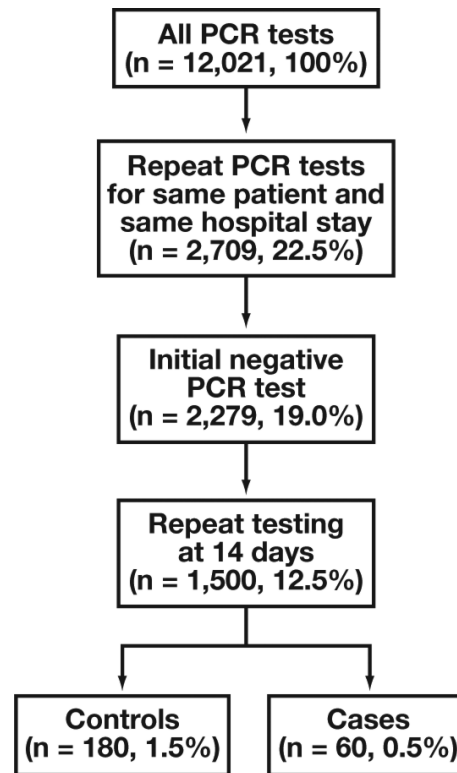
All PCR tests
(n = 12,021, 100%)

Repeat PCR tests for same patient and same hospital stay
(n = 2,709, 22.5%)

Initial negative PCR test
(n = 2,279, 19.0%)

Repeat testing at 14 days
(n = 1,500, 12.5%)

Controls
(n = 180, 1.5%)

Cases
(n = 60, 0.5%)